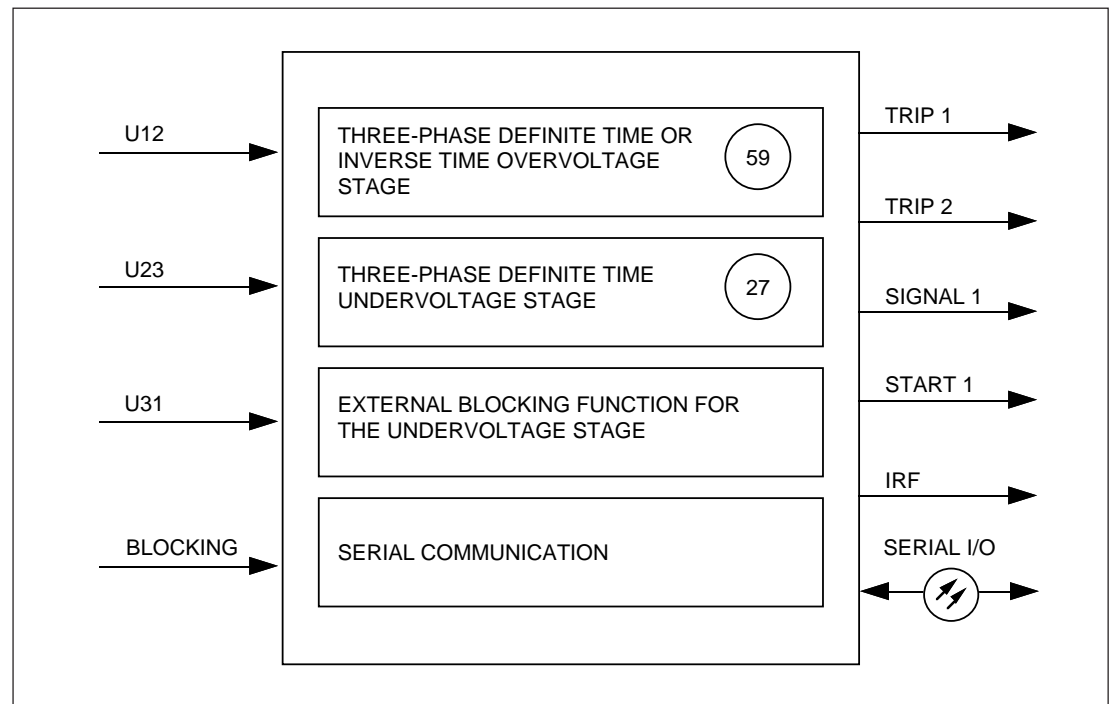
U12

U23

U31

BLOCKING

THREE-PHASE DEFINITE TIME OR INVERSE TIME OVERVOLTAGE STAGE

59

THREE-PHASE DEFINITE TIME UNDERVOLTAGE STAGE

27

EXTERNAL BLOCKING FUNCTION FOR THE UNDERVOLTAGE STAGE

SERIAL COMMUNICATION

TRIP 1

TRIP 2

SIGNAL 1

START 1

IRF

SERIAL I/O